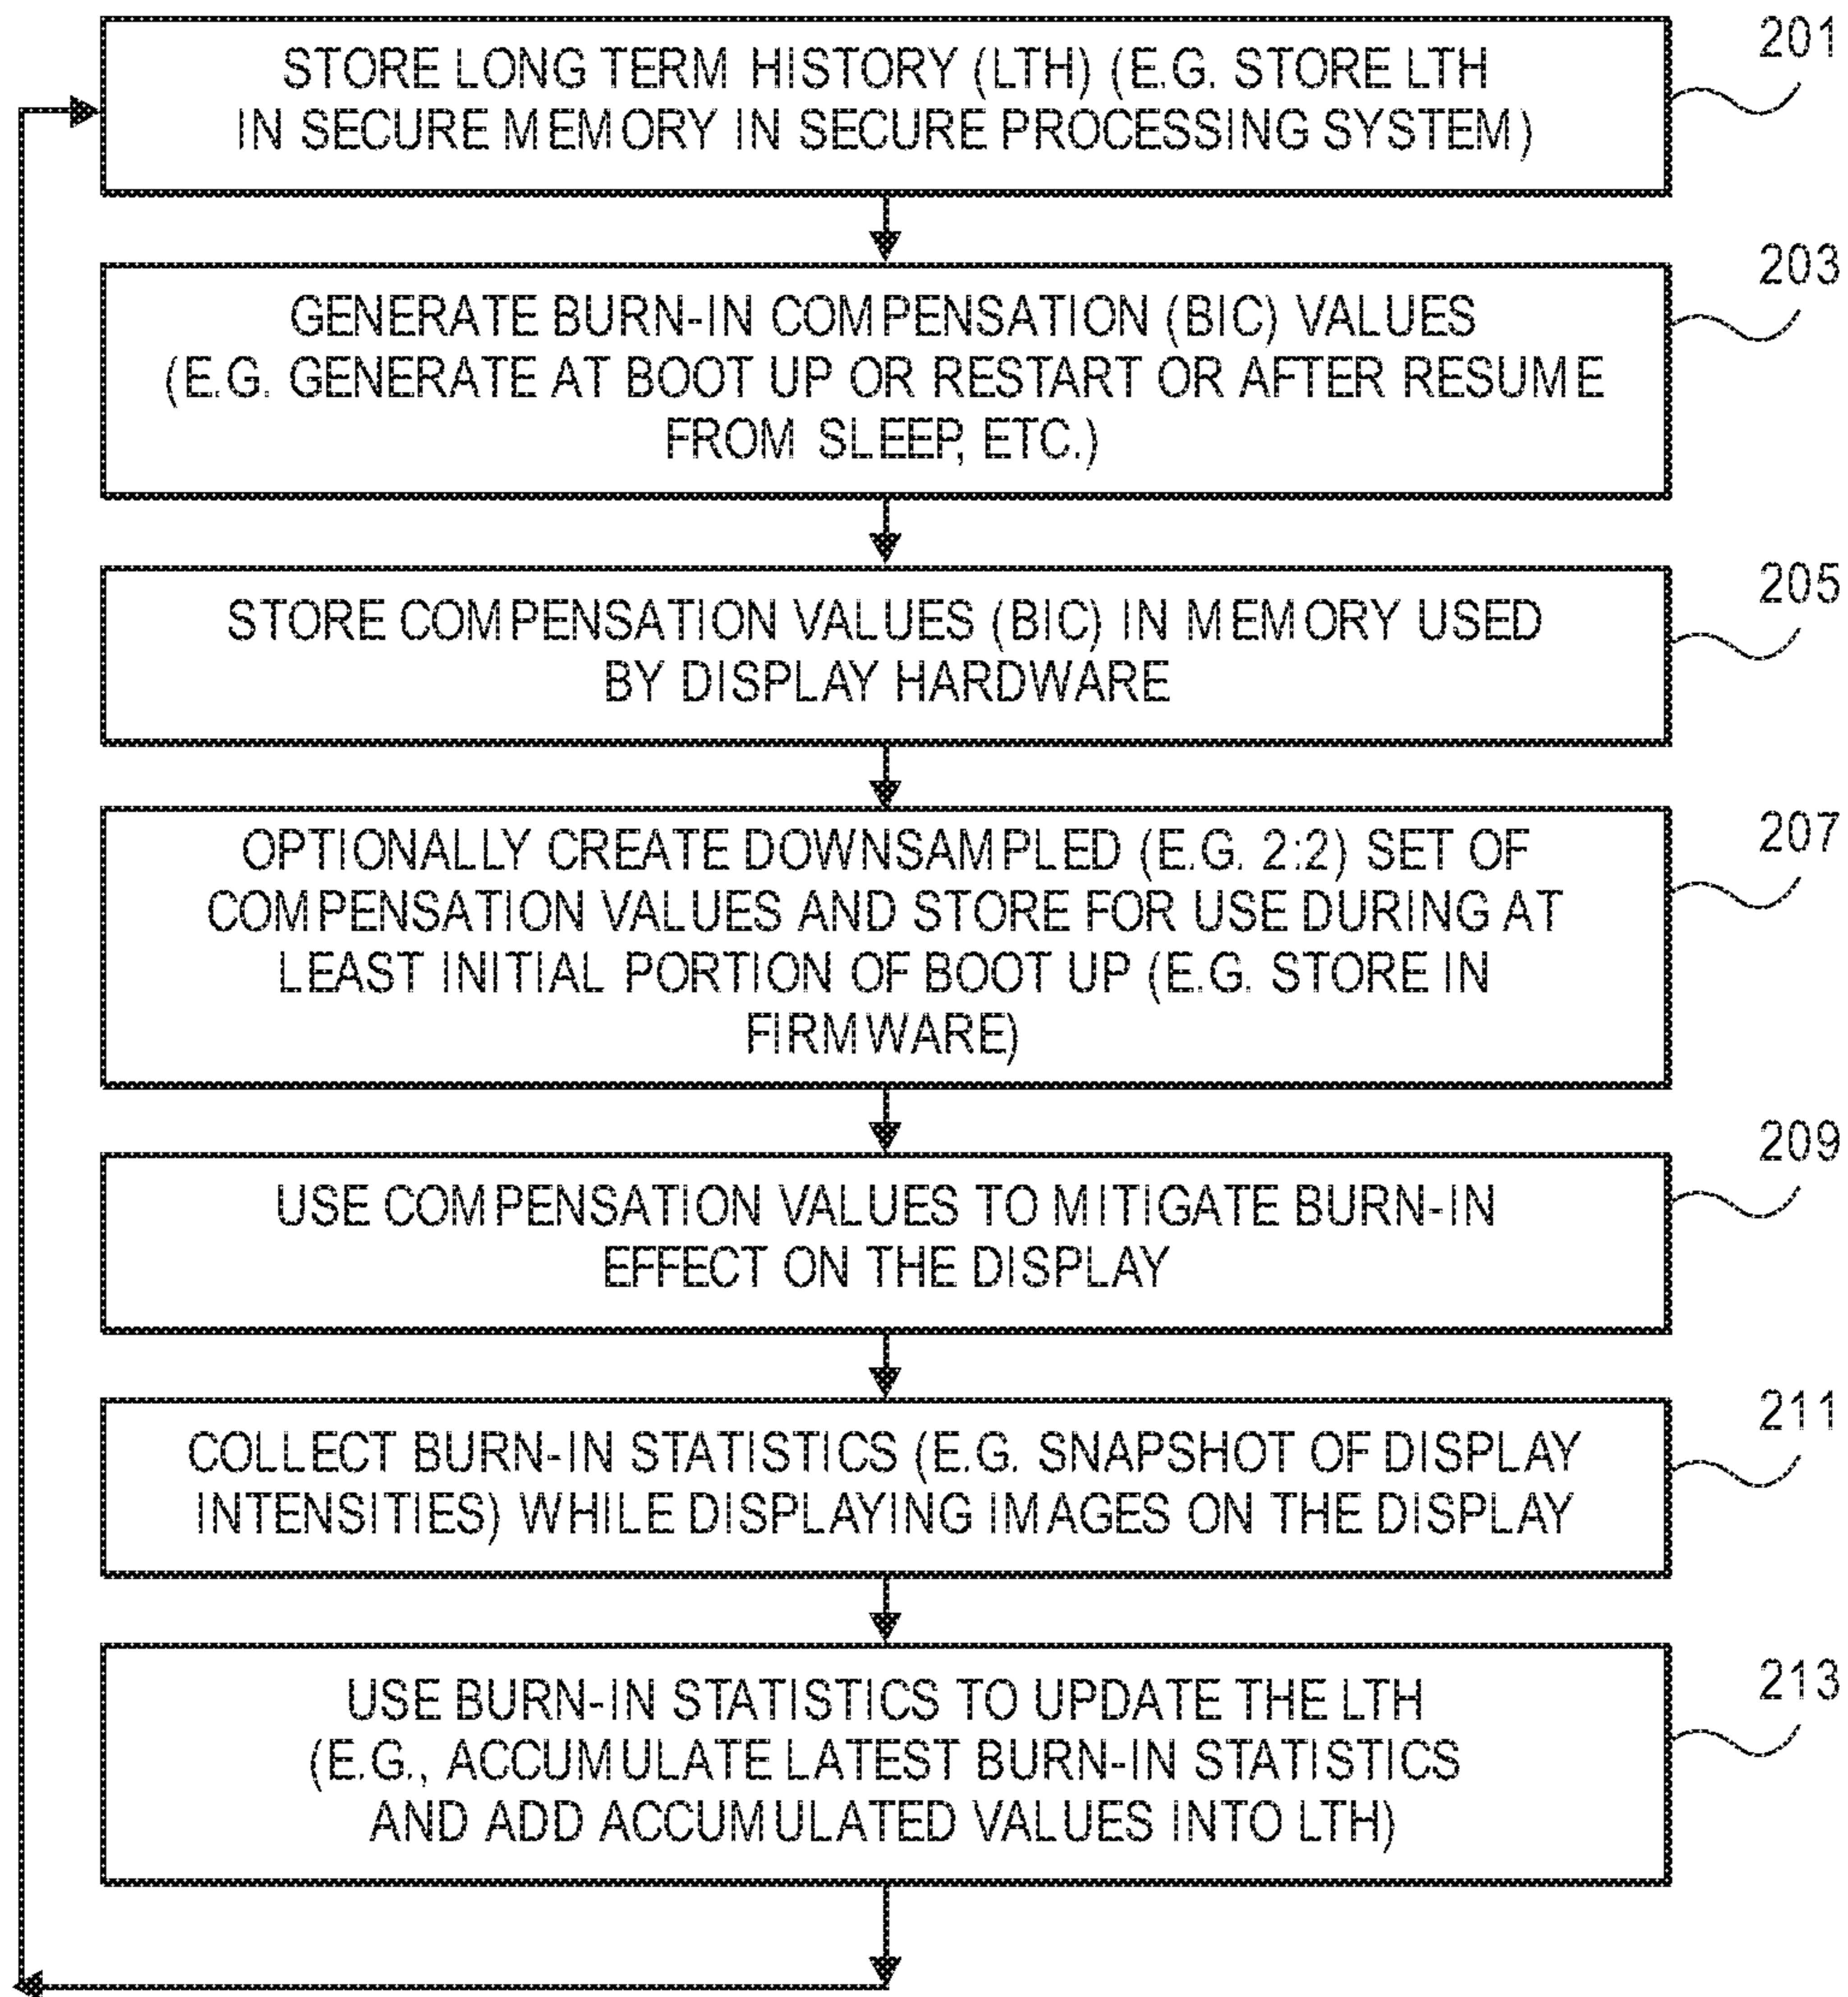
STORE LONG TERM HISTORY (LTH) (E.G. STORE LTH IN SECURE MEMORY IN SECURE PROCESSING SYSTEM)

201

GENERATE BURN-IN COMPENSATION (BIC) VALUES (E.G. GENERATE AT BOOT UP OR RESTART OR AFTER RESUME FROM SLEEP, ETC.)

203

STORE COMPENSATION VALUES (BIC) IN MEMORY USED BY DISPLAY HARDWARE

205

OPTIONALLY CREATE DOWNSAMPLED (E.G. 2:2) SET OF COMPENSATION VALUES AND STORE FOR USE DURING AT LEAST INITIAL PORTION OF BOOT UP (E.G. STORE IN FIRMWARE)

207

USE COMPENSATION VALUES TO MITIGATE BURN-IN EFFECT ON THE DISPLAY

209

COLLECT BURN-IN STATISTICS (E.G. SNAPSHOT OF DISPLAY INTENSITIES) WHILE DISPLAYING IMAGES ON THE DISPLAY

211

USE BURN-IN STATISTICS TO UPDATE THE LTH (E.G., ACCUMULATE LATEST BURN-IN STATISTICS AND ADD ACCUMULATED VALUES INTO LTH)

213